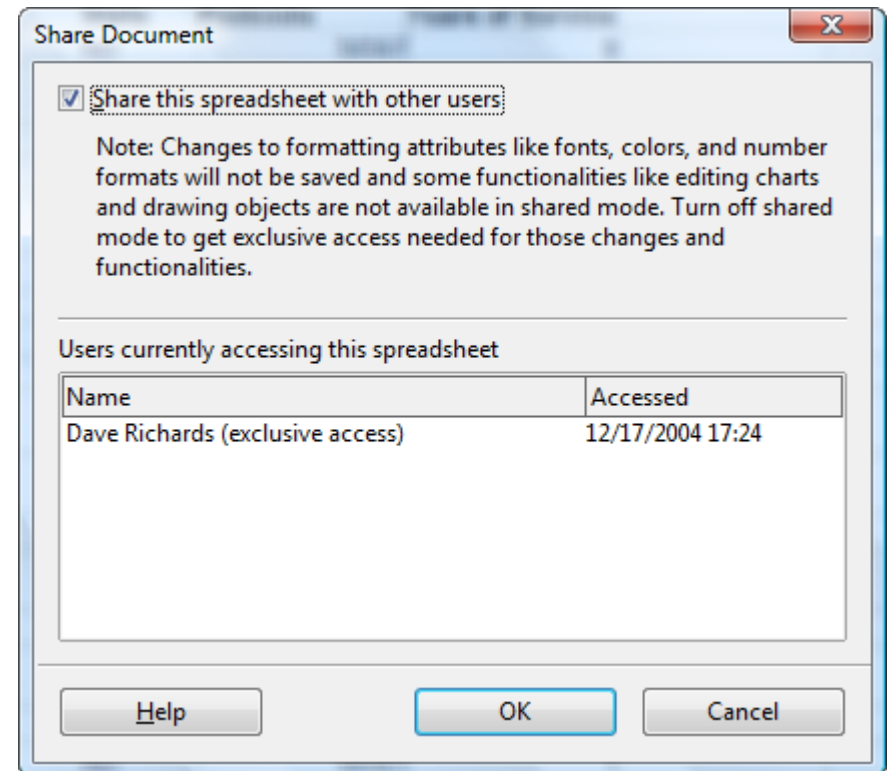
Share Document

Share this spreadsheet with other users

Note: Changes to formatting attributes like fonts, colors, and number formats will not be saved and some functionalities like editing charts and drawing objects are not available in shared mode. Turn off shared mode to get exclusive access needed for those changes and functionalities.

Users currently accessing this spreadsheet

| Name | Accessed |
|---|---|
| Dave Richards (exclusive access) | 12/17/2004 17:24 |

Help

OK

Cancel